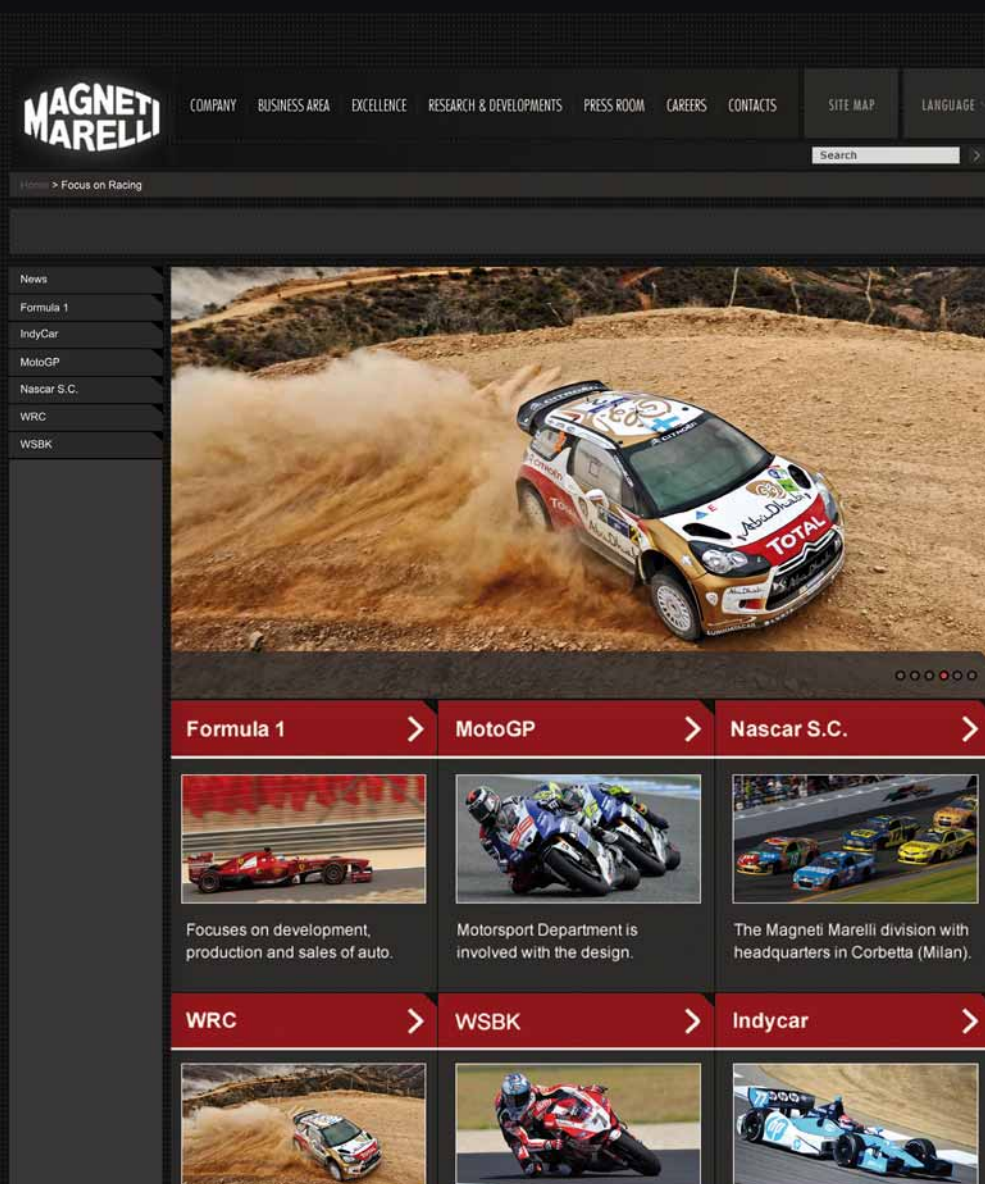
MAGNETI MARELLI

COMPANY BUSINESS AREA EXCELLENCE RESEARCH & DEVELOPMENTS PRESS ROOM CAREERS CONTACTS

SITE MAP LANGUAGE

Search

Home > Focus on Racing

News
Formula 1
IndyCar
MotoGP
Nascar S.C.
WRC
WSBK

Formula 1

Focuses on development, production and sales of auto.

MotoGP

Motorsport Department is involved with the design.

Nascar S.C.

The Magneti Marelli division with headquarters in Corbetta (Milan).

WRC

WSBK

Indycar